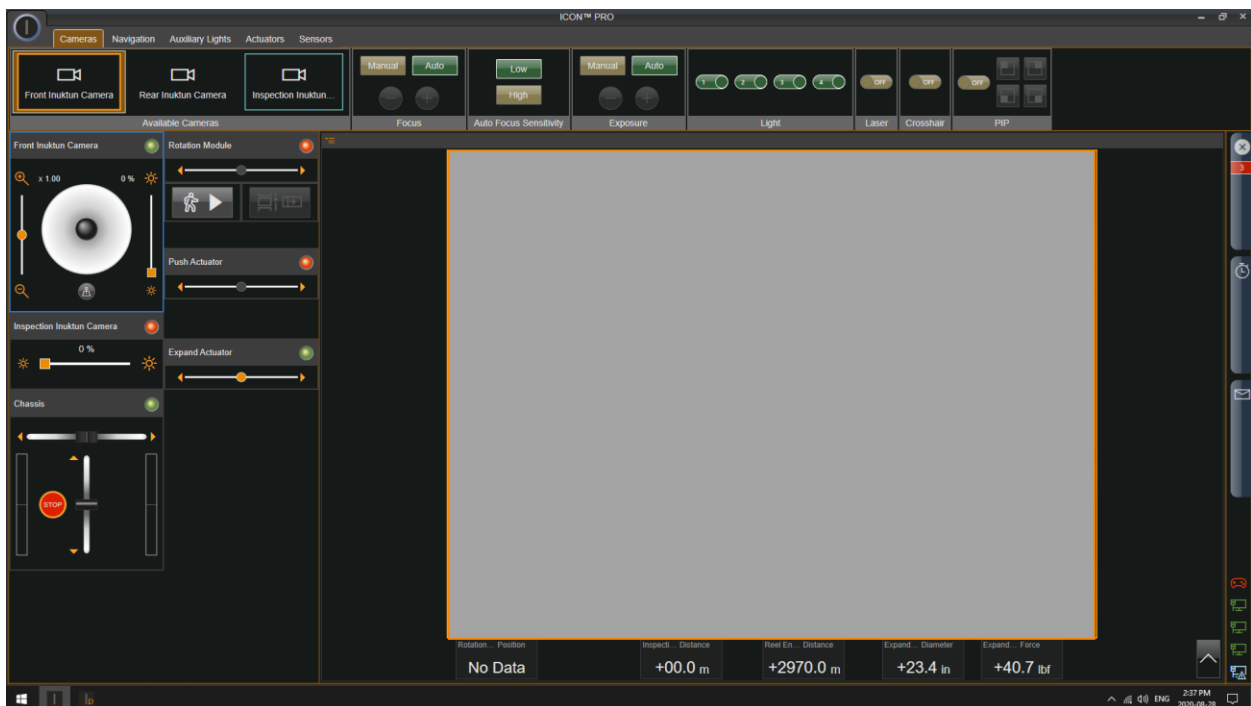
ICON™ PRO

Cameras Navigation Auxiliary Lights Actuators Sensors

Front Inuktun Camera
Rear Inuktun Camera
Inspection Inuktun...
Available Cameras

Manual Auto
Focus

Low
High
Auto Focus Sensitivity

Manual Auto
Exposure

1 2 3 4
Light

OFF
Laser

OFF
Crosshair

OFF
PIP

Front Inuktun Camera
x 1.00 0 %

Rotation Module

Push Actuator

Inspection Inuktun Camera
0 %

Expand Actuator

Chassis

STOP

3

Rotation... Position
No Data

Inspecti... Distance
+00.0 m

Reel En... Distance
+2970.0 m

Expand... Diameter
+23.4 in

Expand... Force
+40.7 lbf

ENG 2:37 PM 2020-08-28